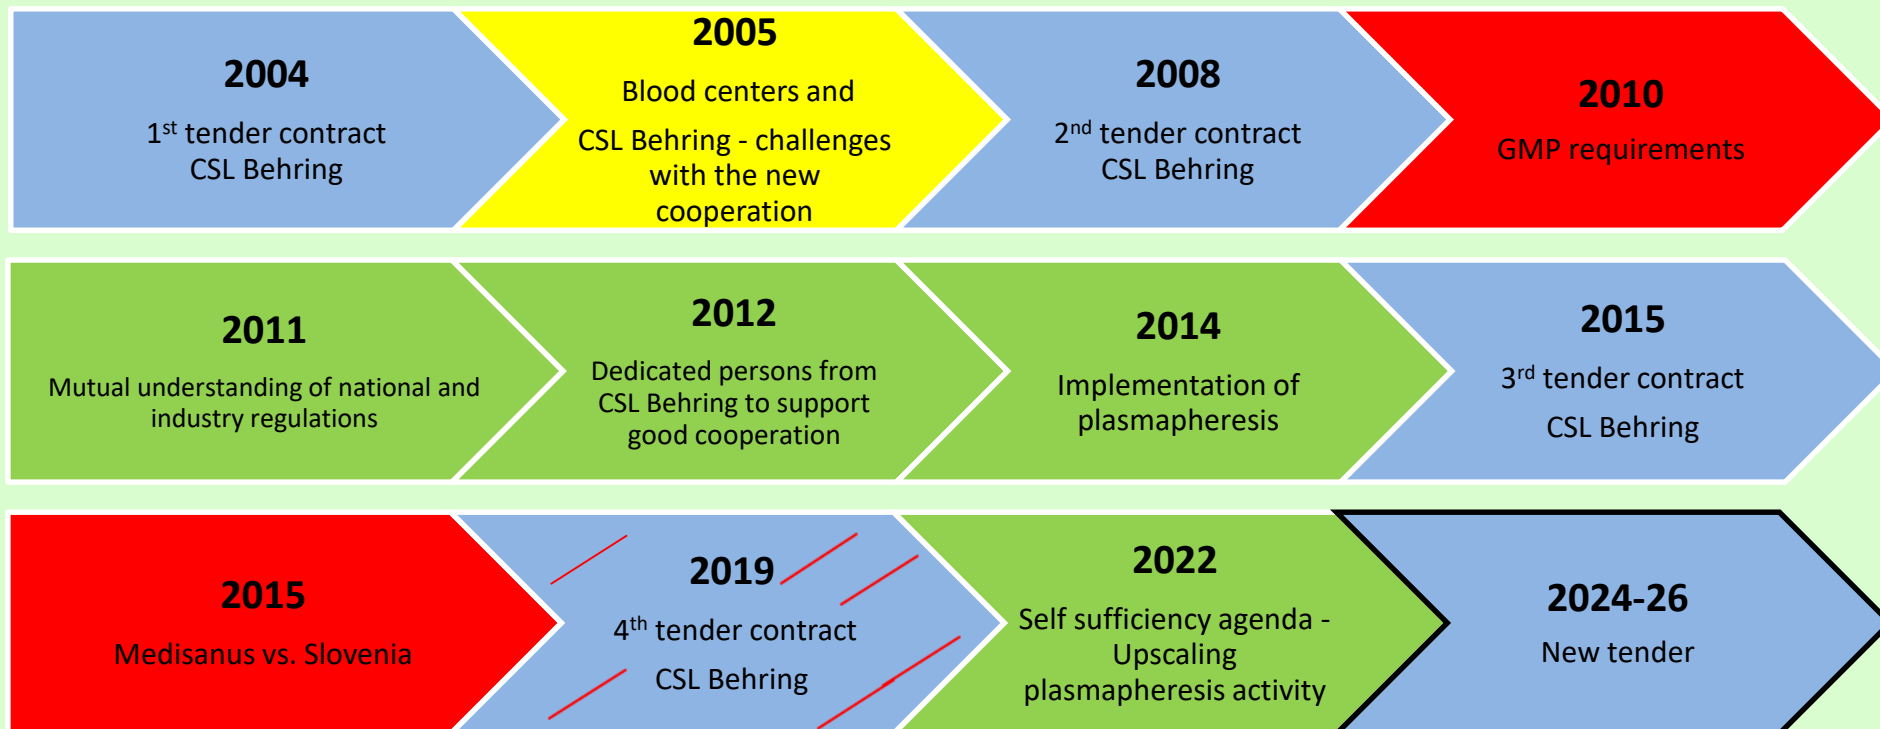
2004
1$^{st}$ tender contract CSL Behring

2005
Blood centers and CSL Behring - challenges with the new cooperation

2008
2$^{nd}$ tender contract CSL Behring

2010
GMP requirements

2011
Mutual understanding of national and industry regulations

2012
Dedicated persons from CSL Behring to support good cooperation

2014
Implementation of plasmapheresis

2015
3$^{rd}$ tender contract CSL Behring

2015
Medisanus vs. Slovenia

2019
4$^{th}$ tender contract CSL Behring

2022
Self sufficiency agenda - Upscaling plasmapheresis activity

2024-26
New tender